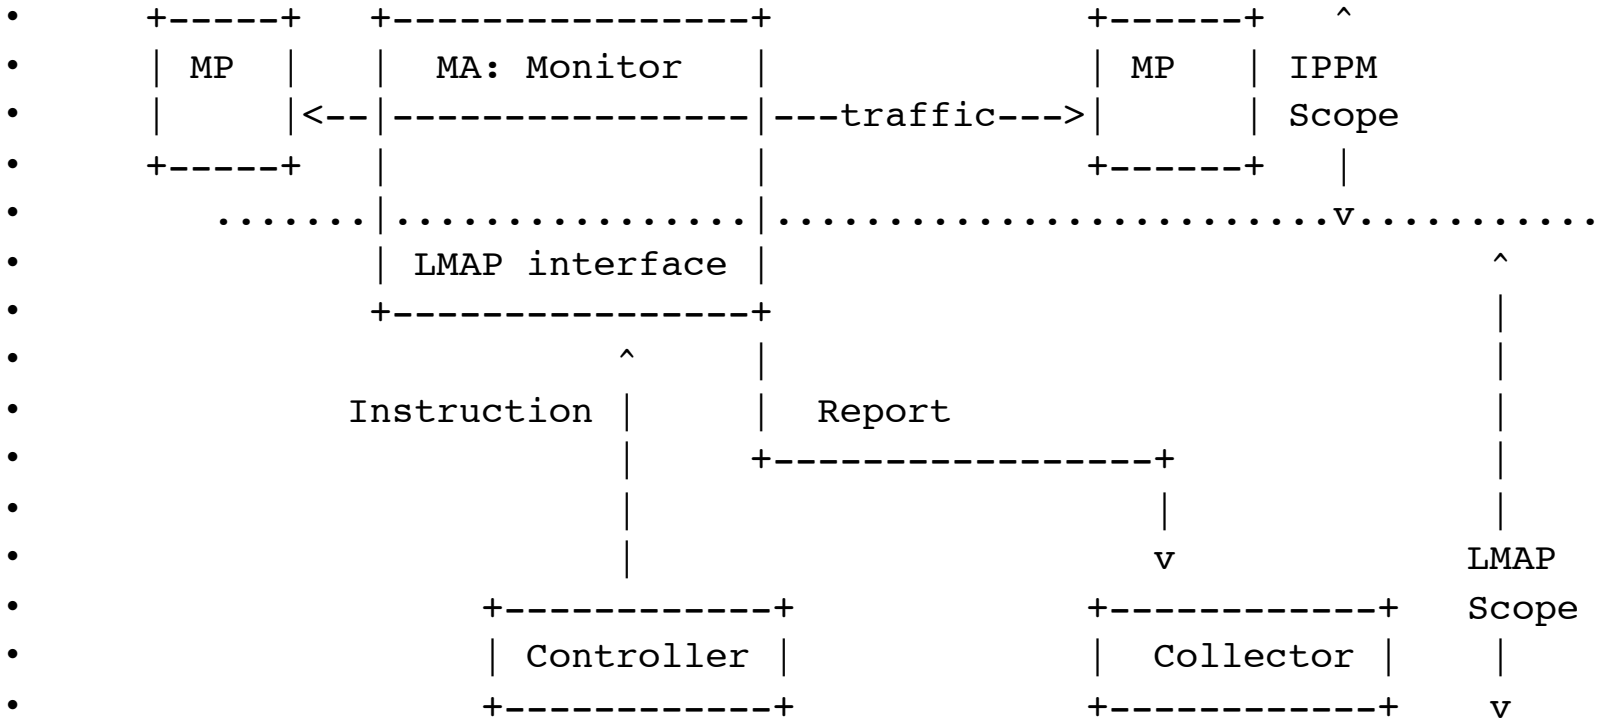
- +-----+ +----------------+ +------+ ^
- | MP | | MA: Monitor | | MP | IPPM
- | |<--|----------------|---traffic--->| | Scope
- +-----+ | | +------+ |
- .......|................|.............................v...........
- | LMAP interface | ^
- +----------------+ |
- ^ | |
- Instruction | | Report |
- | +-----------------+ |
- | | |
- | v LMAP
- +------------+ +------------+ Scope
- | Controller | | Collector | |
- +------------+ +------------+ v